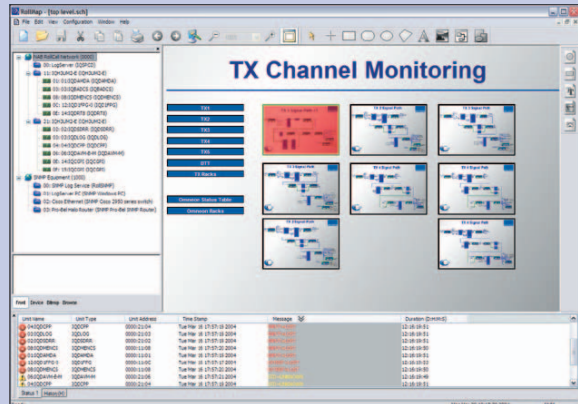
RollMap - [top level.sch]

File Edit View Configuration Window Help

TX Channel Monitoring

TX1

TX2

TX3

TX4

TX5

DTT

TX Racks

Omneon Status Table

Omneon Racks

TX 1 Signal Path

TX 2 Signal Path

TX 3 Signal Path

TX 4 Signal Path

TX 5 Signal Path

DTT Signal Path

TX Racks

00: LogServer (IQPCD)

SNMP Equipment

00: SNMP Log Service

01: LogServer

02: Cisco Ethernet

03: Pro-Bel Halo Router

Font Device Bitmap Browse

| Unit Name | Unit Type | Unit Address | Time Stamp | Message | Duration (D:H:M:S) |
|---|---|---|---|---|---|
| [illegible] | IQDPP | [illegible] | Tue Mar 16 17:57:2 2004 | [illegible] | 12:16:16:51 |
| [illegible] | IQDLOG | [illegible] | Tue Mar 16 17:57:2 2004 | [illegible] | 12:16:16:51 |
| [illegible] | IQSDRR | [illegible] | Tue Mar 16 17:57:2 2004 | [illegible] | 12:16:16:51 |
| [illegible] | IQDMENC3 | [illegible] | Tue Mar 16 17:57:2 2004 | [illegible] | 12:16:16:50 |
| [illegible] | IQAMD4 | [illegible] | Tue Mar 16 17:57:2 2004 | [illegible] | 12:16:16:51 |
| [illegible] | IQPFG | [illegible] | Tue Mar 16 17:57:2 2004 | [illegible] | 12:16:16:51 |
| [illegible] | IQDMENC3 | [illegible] | Tue Mar 16 17:57:2 2004 | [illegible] | 12:16:16:51 |
| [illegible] | IQDVHH | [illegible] | Tue Mar 16 17:57:2 2004 | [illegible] | 12:16:16:49 |
| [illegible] | IQCPP | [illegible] | Tue Mar 16 17:57:2 2004 | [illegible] | 12:16:16:51 |

Status 1 History (4)